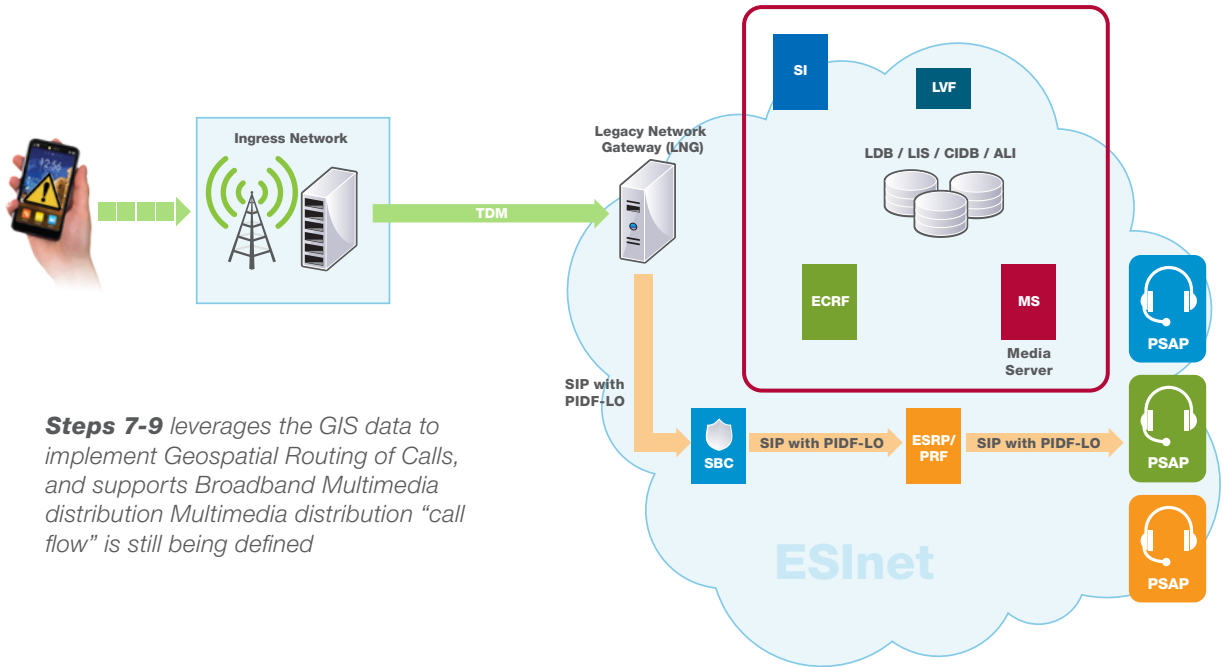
Ingress Network

TDM

Legacy Network Gateway (LNG)

SI

LVF

LDB / LIS / CIDB / ALI

ECRF

MS

Media Server

PSAP

PSAP

PSAP

SIP with PIDF-LO

SBC

SIP with PIDF-LO

ESRP/ PRF

SIP with PIDF-LO

ESInet

**Steps 7-9** leverages the GIS data to implement Geospatial Routing of Calls, and supports Broadband Multimedia distribution Multimedia distribution “call flow” is still being defined